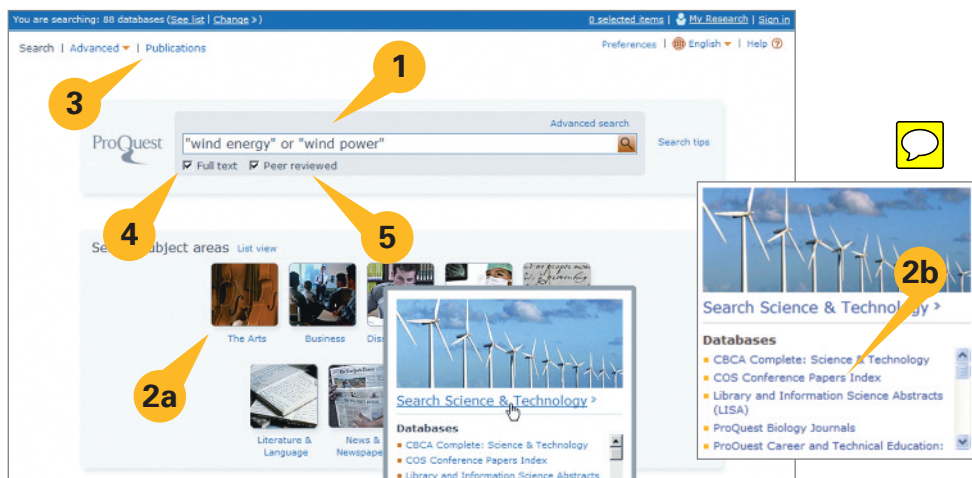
You are searching: 88 databases (See list | Change >)

0 selected items | My Research | Sign in

Search | Advanced | Publications

Preferences | English | Help

1

3

Advanced search

ProQuest

"wind energy" or "wind power"

Search tips

Full text Peer reviewed

4

5

Se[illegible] subject areas List view

The Arts

Business

Dis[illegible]

2a

Literature & Language

News & Newspape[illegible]

Search Science & Technology >

Databases

CBCA Complete: Science & Technology

COS Conference Papers Index

Library and Information Science Abstracts

2b

Search Science & Technology >

Databases

CBCA Complete: Science & Technology

COS Conference Papers Index

Library and Information Science Abstracts (LISA)

ProQuest Biology Journals

ProQuest Career and Technical Education: